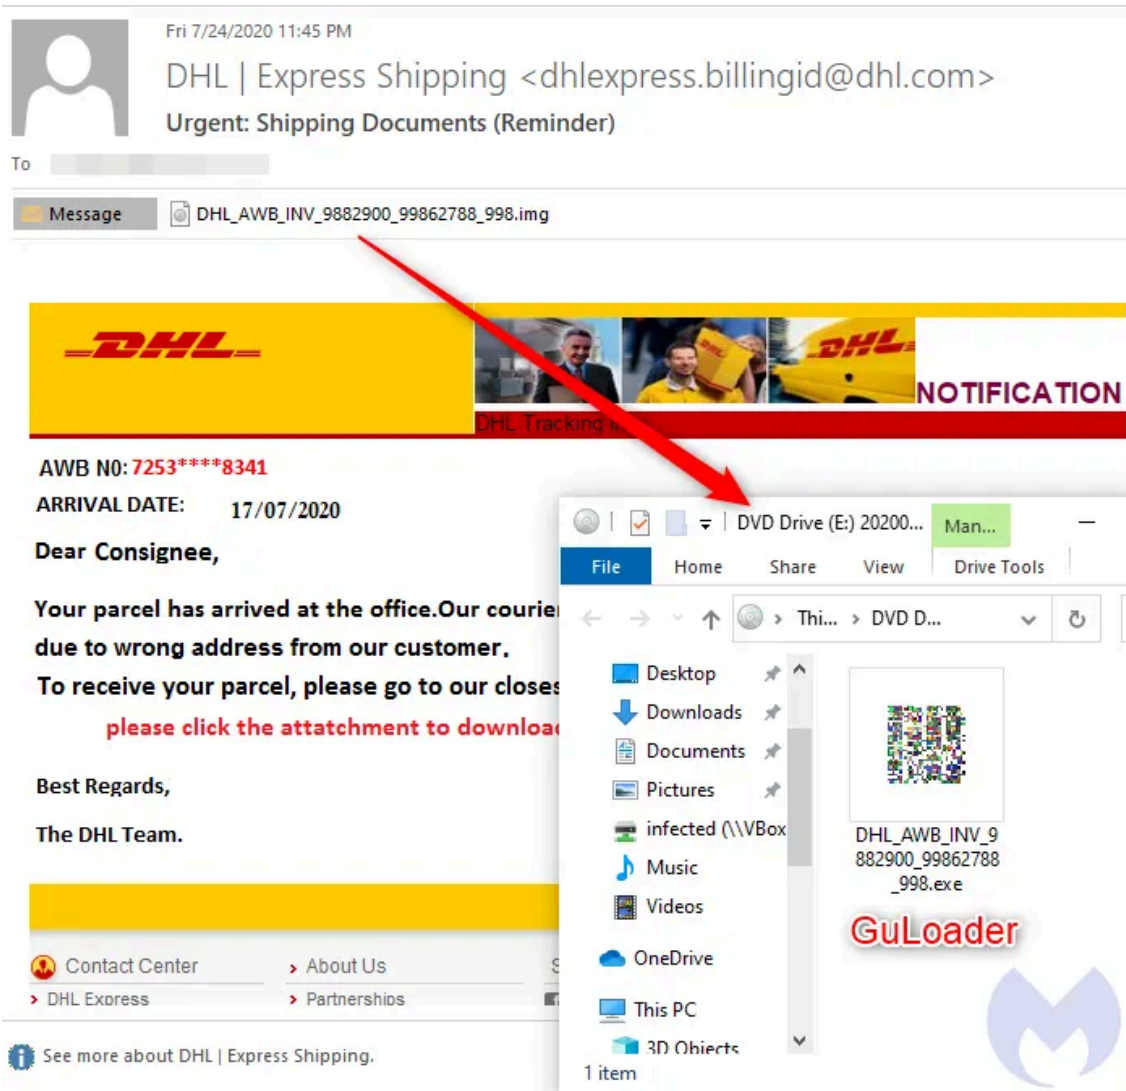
Fri 7/24/2020 11:45 PM

DHL | Express Shipping <dhlexpress.billingid@dhl.com>

Urgent: Shipping Documents (Reminder)

To

Message

DHL_AWB_INV_9882900_99862788_998.img

DHL

NOTIFICATION

DHL Tracking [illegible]

AWB N0: 7253****8341

ARRIVAL DATE: 17/07/2020

Dear Consignee,

Your parcel has arrived at the office.Our courie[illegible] due to wrong address from our customer.

To receive your parcel, please go to our closes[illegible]

please click the attatchment to downloa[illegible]

Best Regards,

The DHL Team.

Contact Center

About Us

DHL Express

Partnerships

See more about DHL | Express Shipping.

DVD Drive (E:) 20200...

Man...

File

Home

Share

View

Drive Tools

Thi...

DVD D...

Desktop

Downloads

Documents

Pictures

infected (\\VBox

Music

Videos

OneDrive

This PC

3D Objects

1 item

DHL_AWB_INV_9882900_99862788_998.exe

GuLoader